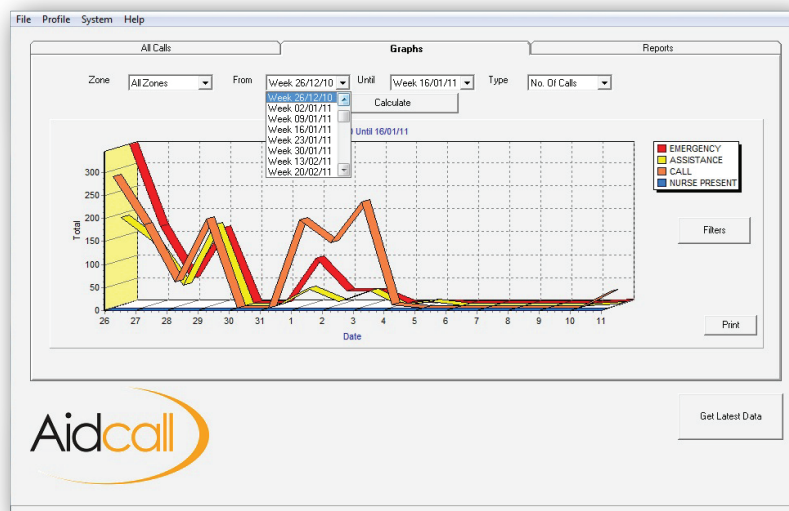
File Profile System Help

All Calls | Graphs | Reports

Zone All Zones From Week 26/12/10 Until Week 16/01/11 Type No. Of Calls

Week 26/12/10
Week 02/01/11
Week 09/01/11
Week 16/01/11
Week 23/01/11
Week 30/01/11
Week 13/02/11
Week 20/02/11

Calculate

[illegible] Until 16/01/11

EMERGENCY
ASSISTANCE
CALL
NURSE PRESENT

300
250
200
150
100
50
0

Total

26 27 28 29 30 31 1 2 3 4 5 6 7 8 9 10 11

Date

Filters

Print

Aidcall

Get Latest Data